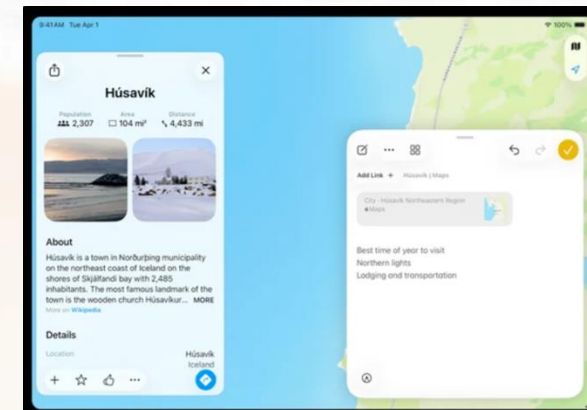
9:41 AM Tue Apr 1

100%

Húsavík

Population
2,307

Area
104 mi²

Distance
4,433 mi

About

Húsavík is a town in Norðurþing municipality on the northeast coast of Iceland on the shores of Skjálfandi bay with 2,485 inhabitants. The most famous landmark of the town is the wooden church Húsavíkur... MORE

More on Wikipedia

Details

Location

Húsavík
Iceland

Add Link +

Húsavík | Maps

City · Húsavík Northeastern Region
Maps

Best time of year to visit
Northern lights
Lodging and transportation